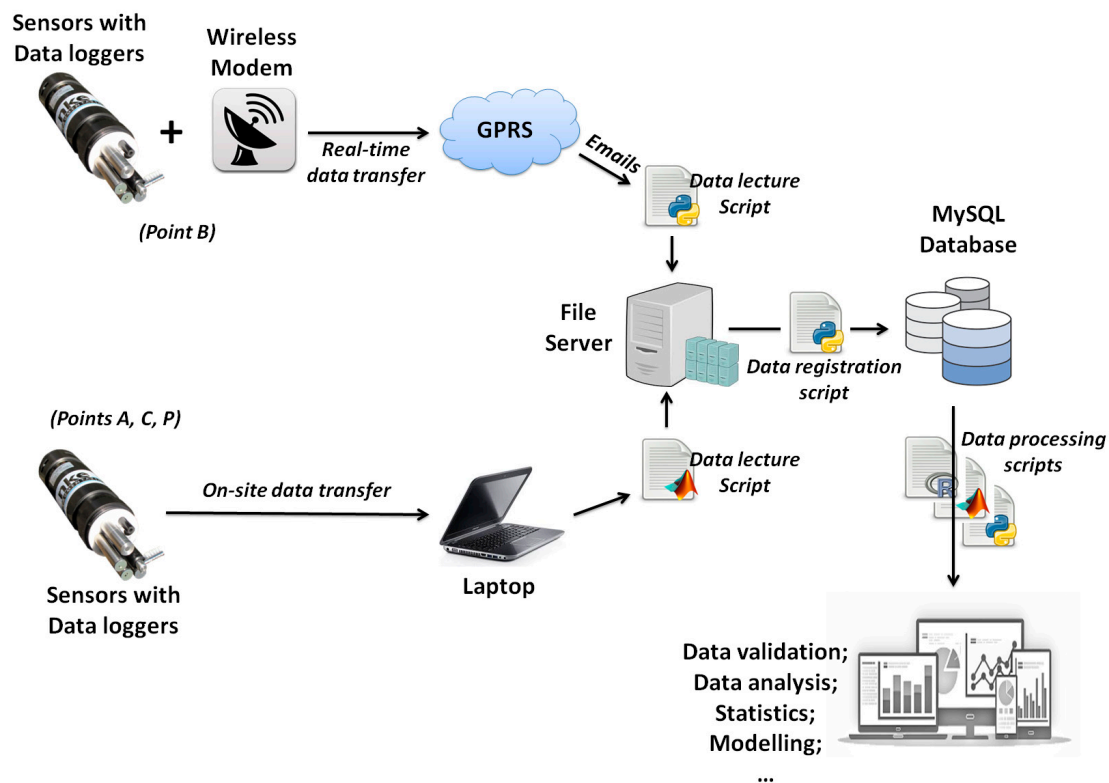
Sensors with Data loggers

Wireless Modem

+

(Point B)

Real-time data transfer

GPRS

Emails

Data lecture Script

MySQL Database

File Server

Data registration script

(Points A, C, P)

On-site data transfer

Data lecture Script

Data processing scripts

Sensors with Data loggers

Laptop

Data validation;
Data analysis;
Statistics;
Modelling;
...